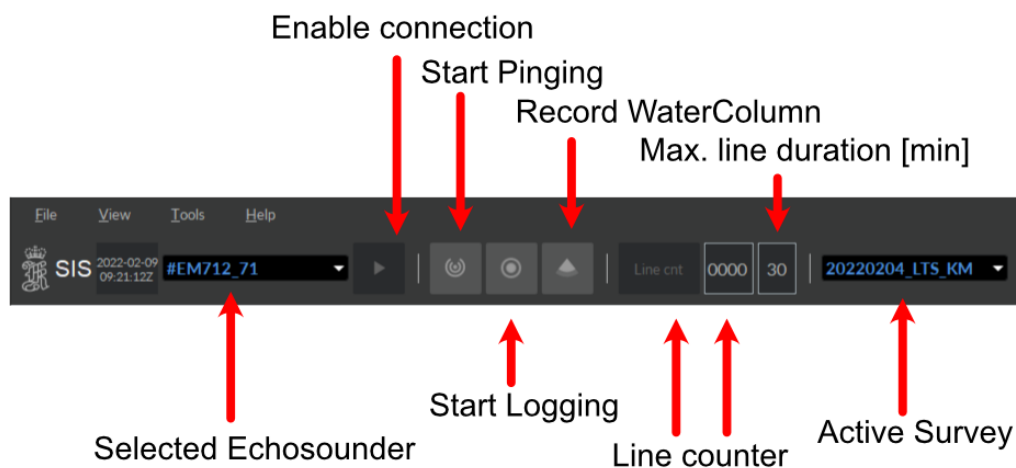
Enable connection

Start Pinging

Record WaterColumn

Max. line duration [min]

File View Tools Help

SIS 2022-02-09 09:21:12Z #EM712_71

Line cnt 0000 30 20220204_LTS_KM

Start Logging

Selected Echosounder

Line counter

Active Survey